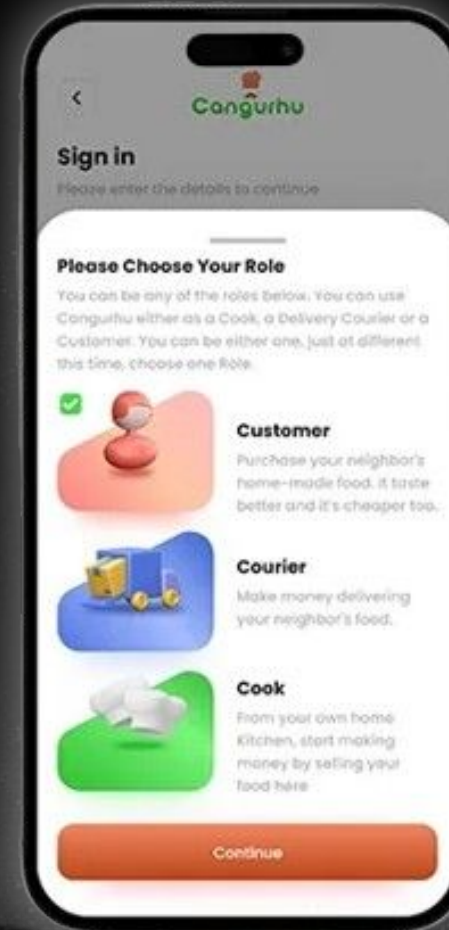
<

Cangurhu

Sign in

Please enter the details to continue

Please Choose Your Role

You can be any of the roles below. You can use Cangurhu either as a Cook, a Delivery Courier or a Customer. You can be either one, just at different this time, choose one Role.

Customer

Purchase your neighbor's home-made food. It taste better and it's cheaper too.

Courier

Make money delivering your neighbor's food.

Cook

From your own home Kitchen, start making money by selling your food here

Continue